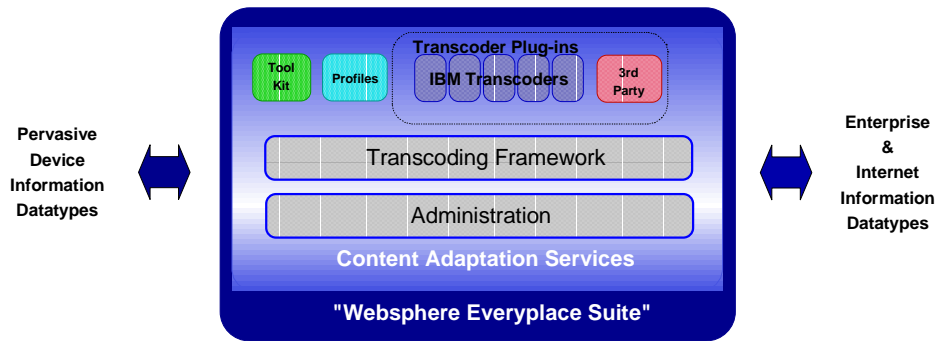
Pervasive Device Information Datatypes

Tool Kit

Profiles

Transcoder Plug-ins

IBM Transcoders

3rd Party

Transcoding Framework

Administration

Content Adaptation Services

"Websphere Everyplace Suite"

Enterprise & Internet Information Datatypes